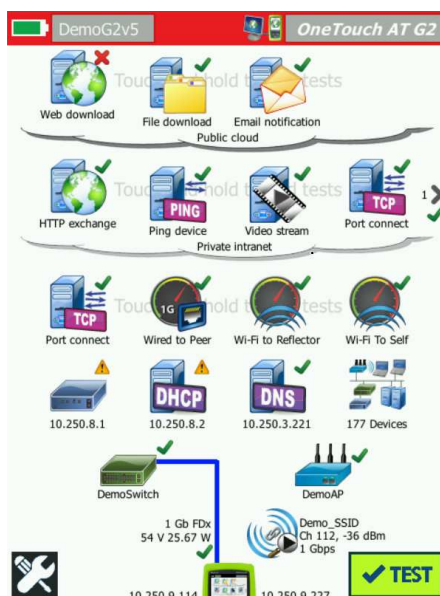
DemoG2v5

OneTouch AT G2

Web download

File download

Email notification

Touch and hold to add tests

Public cloud

HTTP exchange

PING

Ping device

Video stream

TCP

Port connect

Touch and hold to add tests

Private intranet

1

TCP

Port connect

1G

Wired to Peer

Wi-Fi to Reflector

Wi-Fi To Self

Touch and hold to add tests

10.250.8.1

DHCP

10.250.8.2

DNS

10.250.3.221

177 Devices

DemoSwitch

DemoAP

1 Gb FDx

54 V 25.67 W

Demo_SSID

Ch 112, -36 dBm

1 Gbps

10.250.9.114

10.250.9.227

TEST